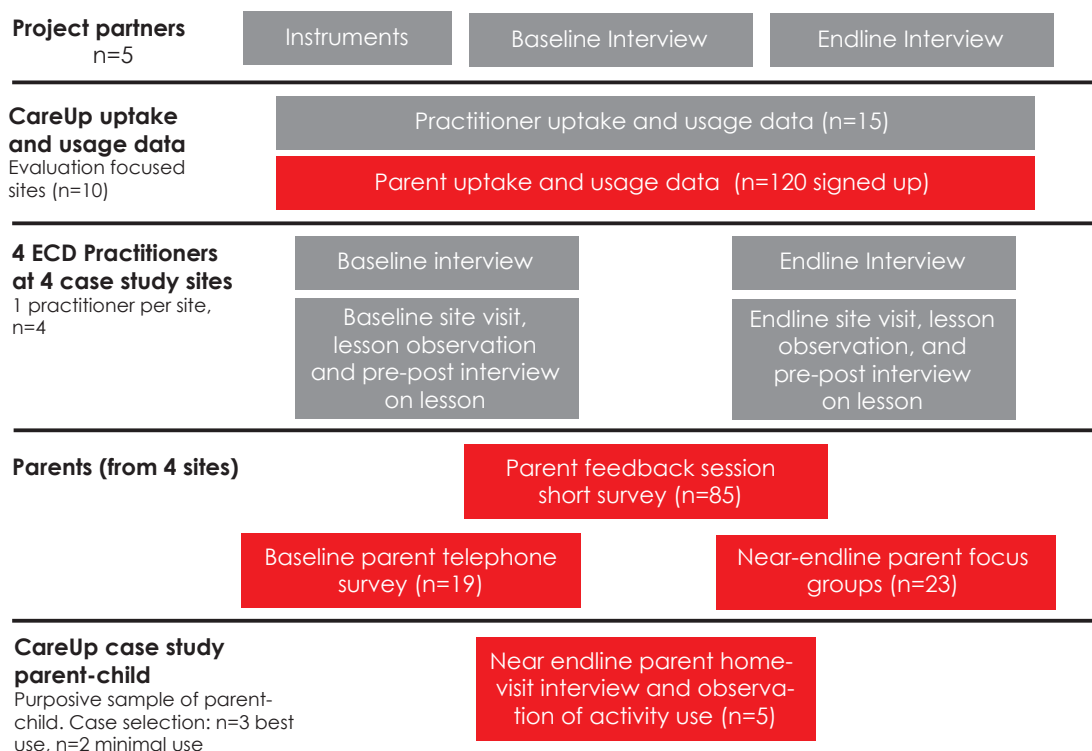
**Project partners**
n=5

Instruments

Baseline Interview

Endline Interview

**CareUp uptake and usage data**
Evaluation focused sites (n=10)

Practitioner uptake and usage data (n=15)

Parent uptake and usage data (n=120 signed up)

**4 ECD Practitioners at 4 case study sites**
1 practitioner per site, n=4

Baseline interview

Endline Interview

Baseline site visit, lesson observation and pre-post interview on lesson

Endline site visit, lesson observation, and pre-post interview on lesson

**Parents (from 4 sites)**

Parent feedback session short survey (n=85)

Baseline parent telephone survey (n=19)

Near-endline parent focus groups (n=23)

**CareUp case study parent-child**
Purposive sample of parent-child. Case selection: n=3 best use, n=2 minimal use

Near endline parent home-visit interview and observation of activity use (n=5)